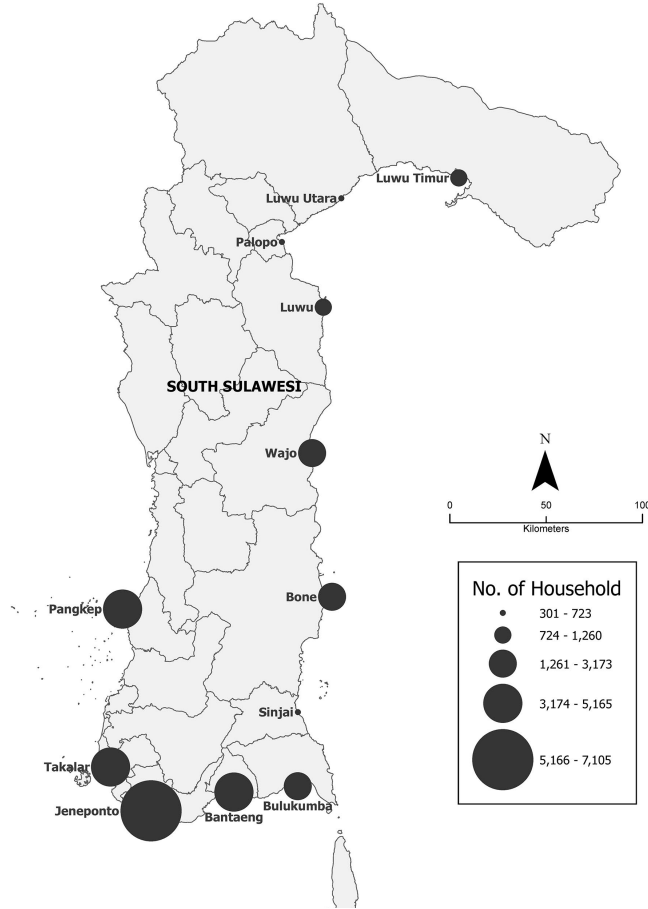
Luwu Timur
Luwu Utara
Palopo
Luwu
SOUTH SULAWESI
Wajo
N
0 50 100
Kilometers
Pangkep
Bone
No. of Household
301 - 723
724 - 1,260
1,261 - 3,173
3,174 - 5,165
5,166 - 7,105
Sinjai
Takalar
Jeneponto
Bantaeng
Bulukumba